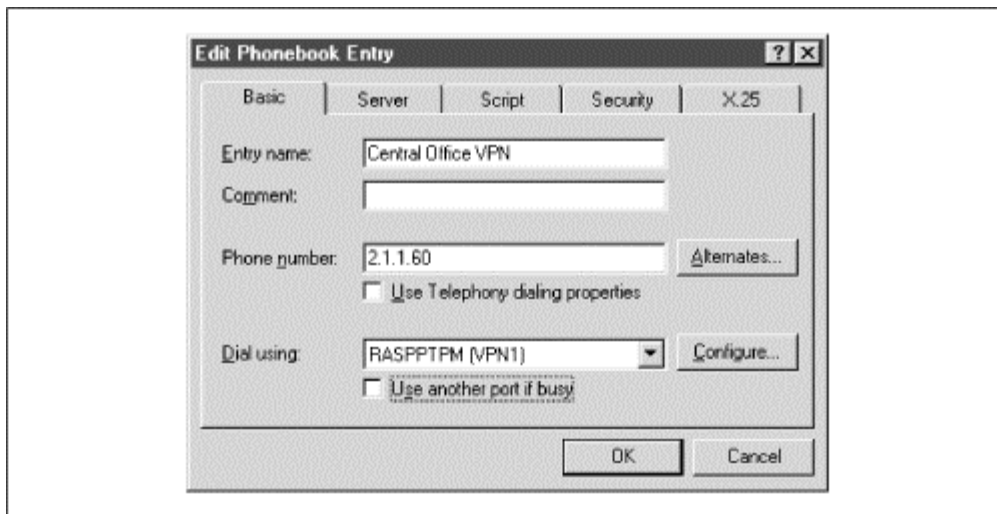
Edit Phonebook Entry

?

Basic

Server

Script

Security

X.25

Entry name:

Central Office VPN

Comment:

Phone number:

2.1.1.60

Alternates...

Use Telephony dialing properties

Dial using:

RASPPTPM (VPN1)

Configure...

Use another port if busy

OK

Cancel